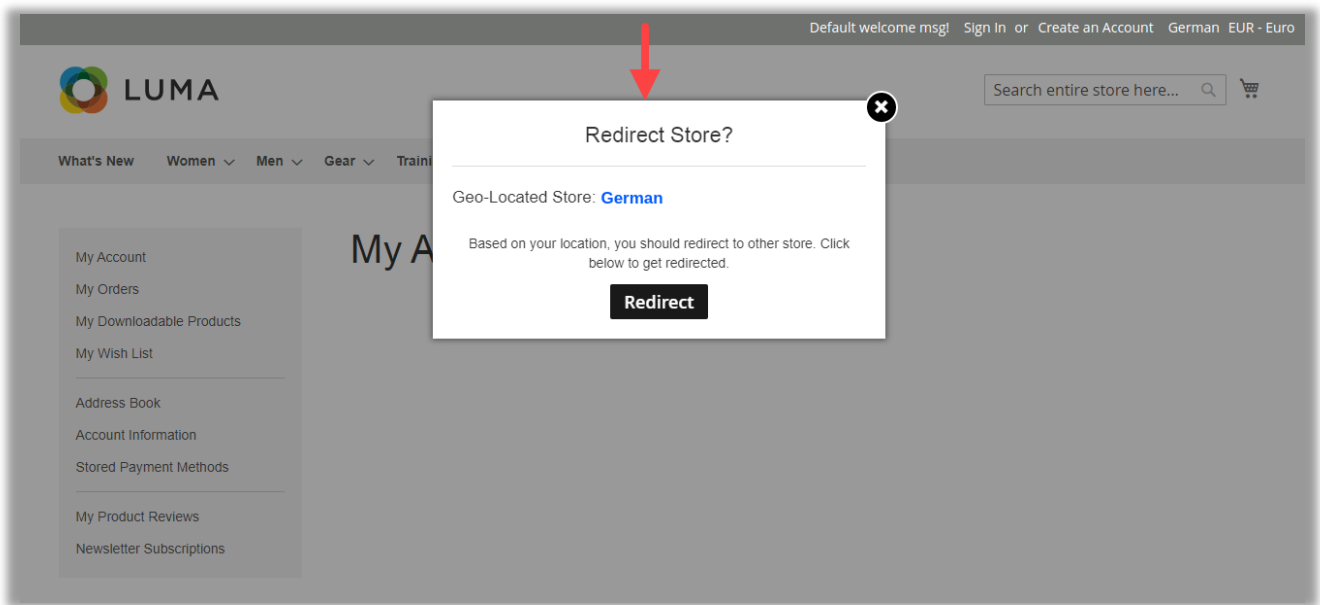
Default welcome msg! Sign In or Create an Account German EUR - Euro

LUMA

Search entire store here...

What's New Women Men Gear Traini

My Account
My Orders
My Downloadable Products
My Wish List

Address Book
Account Information
Stored Payment Methods

My Product Reviews
Newsletter Subscriptions

My A

Redirect Store?

Geo-Located Store: German

Based on your location, you should redirect to other store. Click below to get redirected.

Redirect